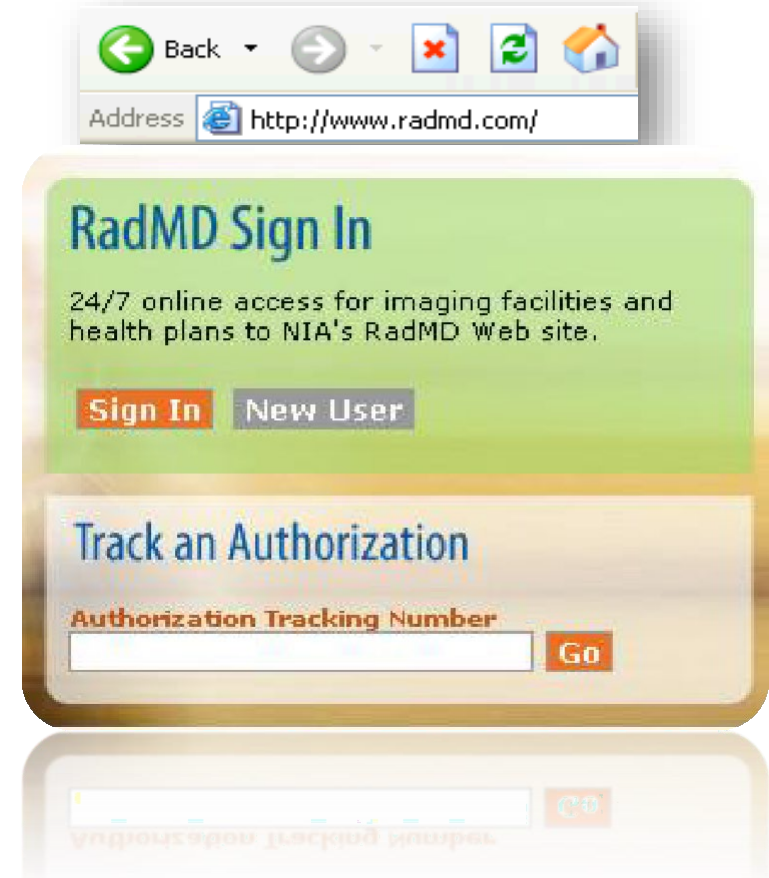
Back

Address http://www.radmd.com/

RadMD Sign In

24/7 online access for imaging facilities and health plans to NIA's RadMD Web site.

Sign In New User

Track an Authorization

Authorization Tracking Number

Go